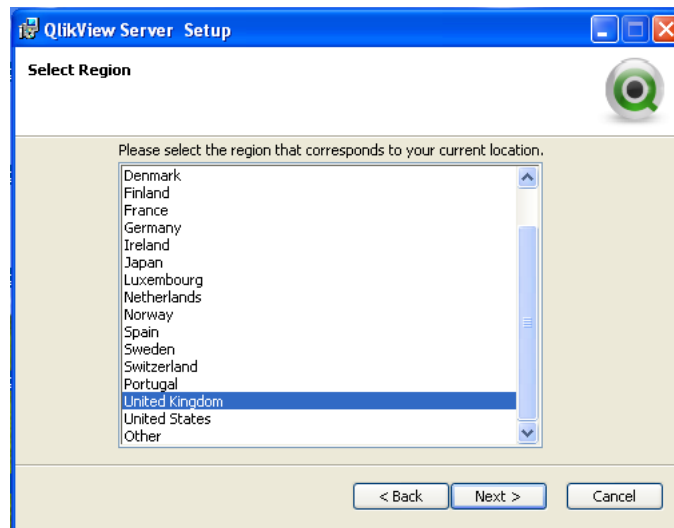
QlikView Server Setup

Select Region

Please select the region that corresponds to your current location.

Denmark
Finland
France
Germany
Ireland
Japan
Luxembourg
Netherlands
Norway
Spain
Sweden
Switzerland
Portugal
United Kingdom
United States
Other

< Back
Next >
Cancel